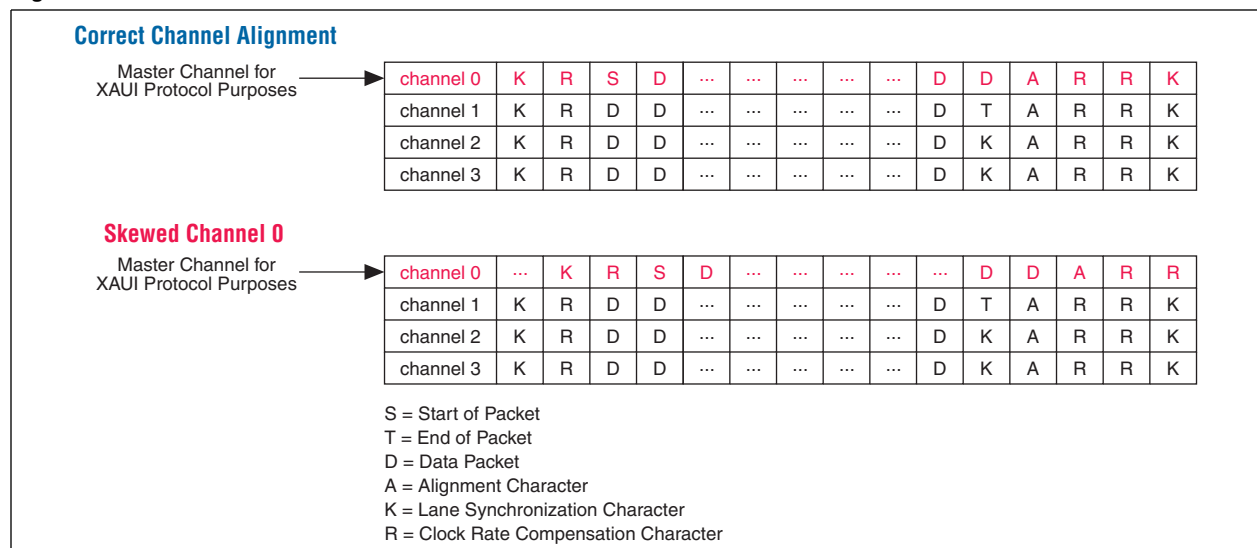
Correct Channel Alignment

Master Channel for XAUI Protocol Purposes

| channel 0 | K | R | S | D | ··· | ··· | ··· | ··· | ··· | D | D | A | R | R | K |
|---|---|---|---|---|---|---|---|---|---|---|---|---|---|---|---|
| channel 1 | K | R | D | D | ··· | ··· | ··· | ··· | ··· | D | T | A | R | R | K |
| channel 2 | K | R | D | D | ··· | ··· | ··· | ··· | ··· | D | K | A | R | R | K |
| channel 3 | K | R | D | D | ··· | ··· | ··· | ··· | ··· | D | K | A | R | R | K |

Skewed Channel 0

Master Channel for XAUI Protocol Purposes

| channel 0 | ··· | K | R | S | D | ··· | ··· | ··· | ··· | ··· | D | D | A | R | R |
|---|---|---|---|---|---|---|---|---|---|---|---|---|---|---|---|
| channel 1 | K | R | D | D | ··· | ··· | ··· | ··· | ··· | D | T | A | R | R | K |
| channel 2 | K | R | D | D | ··· | ··· | ··· | ··· | ··· | D | K | A | R | R | K |
| channel 3 | K | R | D | D | ··· | ··· | ··· | ··· | ··· | D | K | A | R | R | K |

S = Start of Packet
T = End of Packet
D = Data Packet
A = Alignment Character
K = Lane Synchronization Character
R = Clock Rate Compensation Character